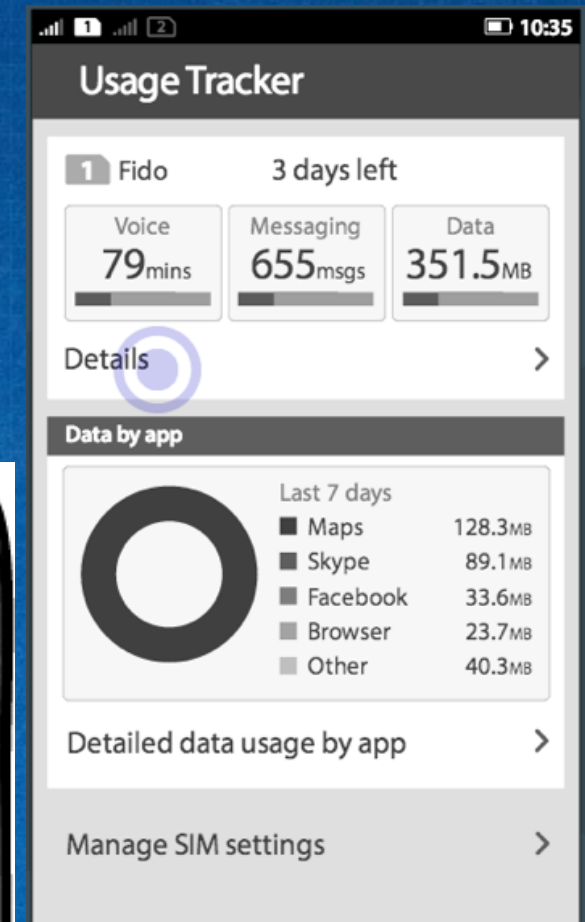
1 2 10:35

Usage Tracker

1 Fido 3 days left

Voice
79mins

Messaging
655msgs

Data
351.5MB

Details >

Data by app

Last 7 days

| | |
|---|---|
| Maps | 128.3MB |
| Skype | 89.1MB |
| Facebook | 33.6MB |
| Browser | 23.7MB |
| Other | 40.3MB |

Detailed data usage by app >

Manage SIM settings >